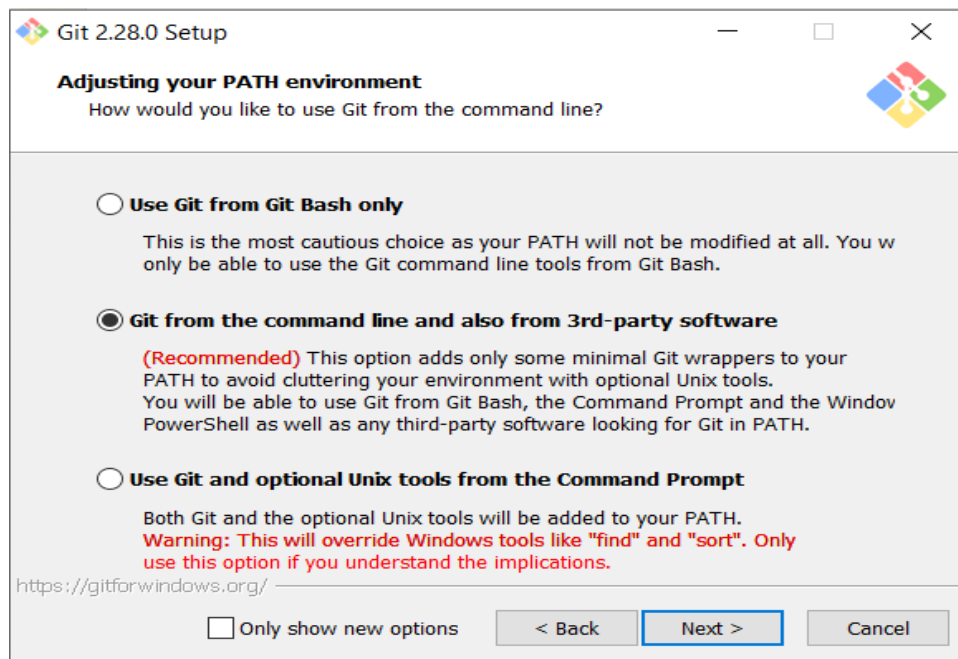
Git 2.28.0 Setup

Adjusting your PATH environment
How would you like to use Git from the command line?

Use Git from Git Bash only

This is the most cautious choice as your PATH will not be modified at all. You w only be able to use the Git command line tools from Git Bash.

Git from the command line and also from 3rd-party software

(Recommended) This option adds only some minimal Git wrappers to your PATH to avoid cluttering your environment with optional Unix tools.
You will be able to use Git from Git Bash, the Command Prompt and the Windov PowerShell as well as any third-party software looking for Git in PATH.

Use Git and optional Unix tools from the Command Prompt

Both Git and the optional Unix tools will be added to your PATH.
Warning: This will override Windows tools like "find" and "sort". Only use this option if you understand the implications.

https://gitforwindows.org/

Only show new options

< Back

Next >

Cancel